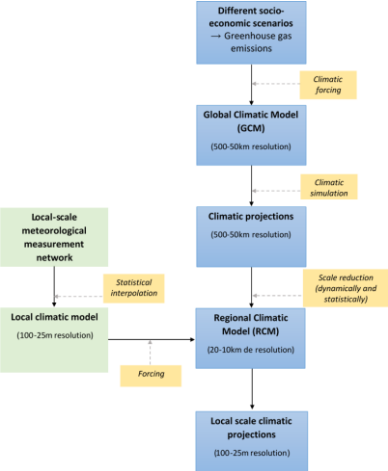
Different socio-economic scenarios → Greenhouse gas emissions

Climatic forcing

Global Climatic Model (GCM)

(500-50km resolution)

Climatic simulation

Local-scale meteorological measurement network

Climatic projections

(500-50km resolution)

Statistical interpolation

Scale reduction (dynamically and statistically)

Local climatic model

(100-25m resolution)

Regional Climatic Model (RCM)

(20-10km de resolution)

Forcing

Local scale climatic projections

(100-25m resolution)